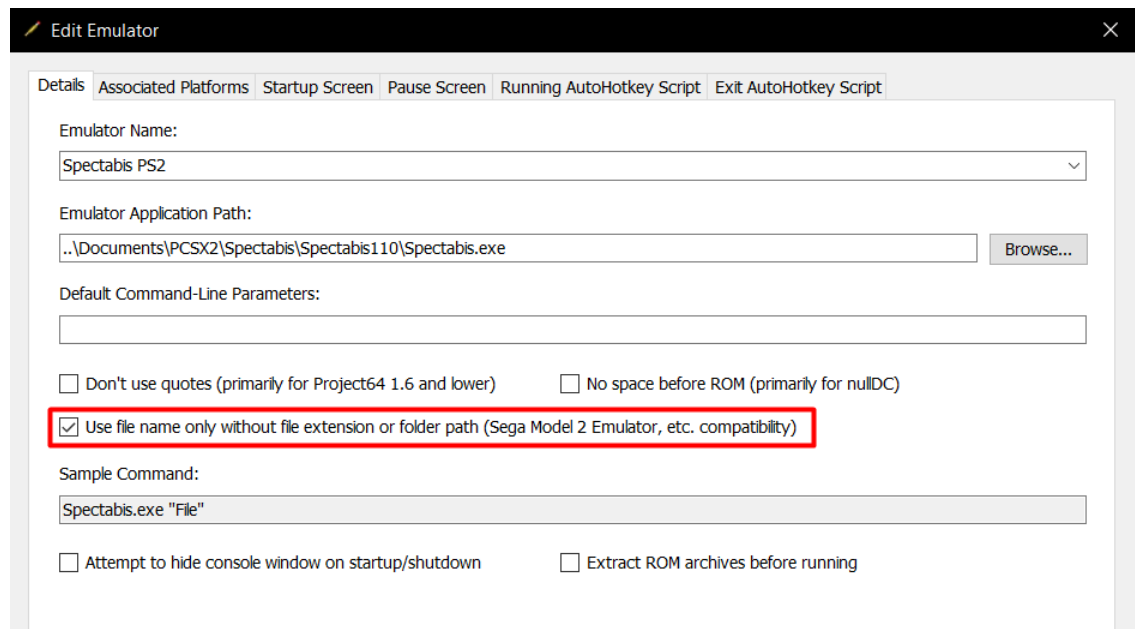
Edit Emulator

Details | Associated Platforms | Startup Screen | Pause Screen | Running AutoHotkey Script | Exit AutoHotkey Script

Emulator Name:

Spectabis PS2

Emulator Application Path:

..\Documents\PCSX2\Spectabis\Spectabis110\Spectabis.exe

Browse...

Default Command-Line Parameters:

Don't use quotes (primarily for Project64 1.6 and lower)

No space before ROM (primarily for nullDC)

Use file name only without file extension or folder path (Sega Model 2 Emulator, etc. compatibility)

Sample Command:

Spectabis.exe "File"

Attempt to hide console window on startup/shutdown

Extract ROM archives before running